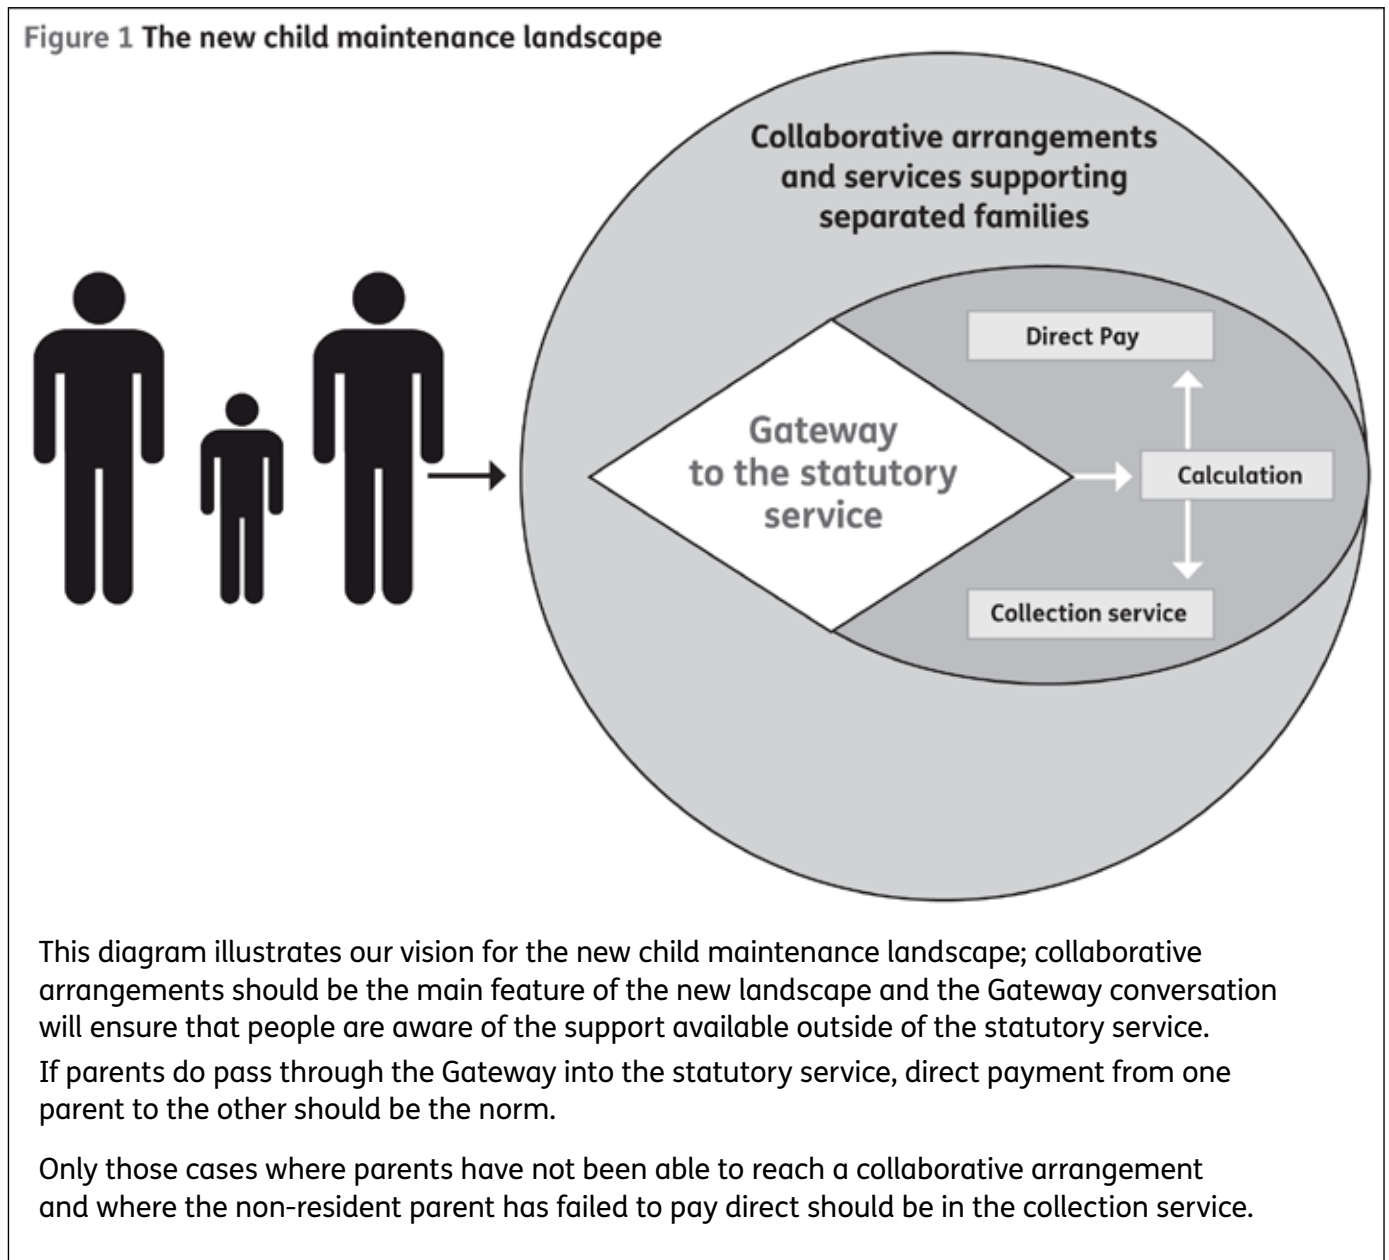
Figure 1 The new child maintenance landscape

Collaborative arrangements and services supporting separated families

Gateway to the statutory service

Direct Pay

Calculation

Collection service

This diagram illustrates our vision for the new child maintenance landscape; collaborative arrangements should be the main feature of the new landscape and the Gateway conversation will ensure that people are aware of the support available outside of the statutory service.

If parents do pass through the Gateway into the statutory service, direct payment from one parent to the other should be the norm.

Only those cases where parents have not been able to reach a collaborative arrangement and where the non-resident parent has failed to pay direct should be in the collection service.